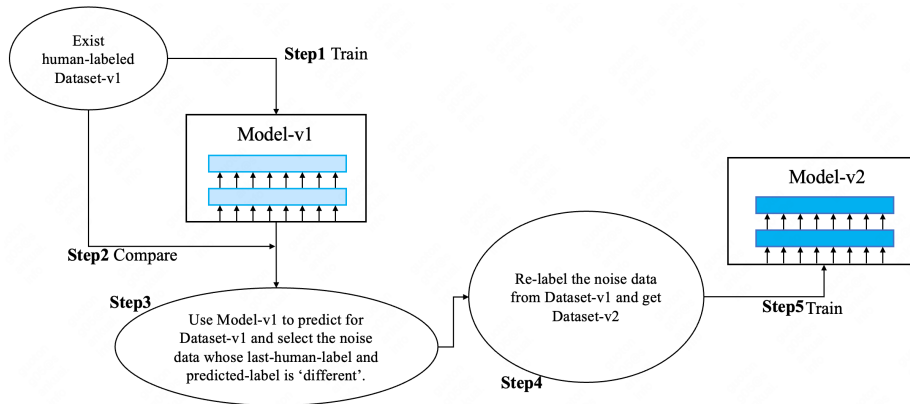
Exist human-labeled Dataset-v1

**Step1** Train

Model-v1

**Step2** Compare

**Step3**

Use Model-v1 to predict for Dataset-v1 and select the noise data whose last-human-label and predicted-label is ‘different’.

Re-label the noise data from Dataset-v1 and get Dataset-v2

**Step4**

**Step5** Train

Model-v2